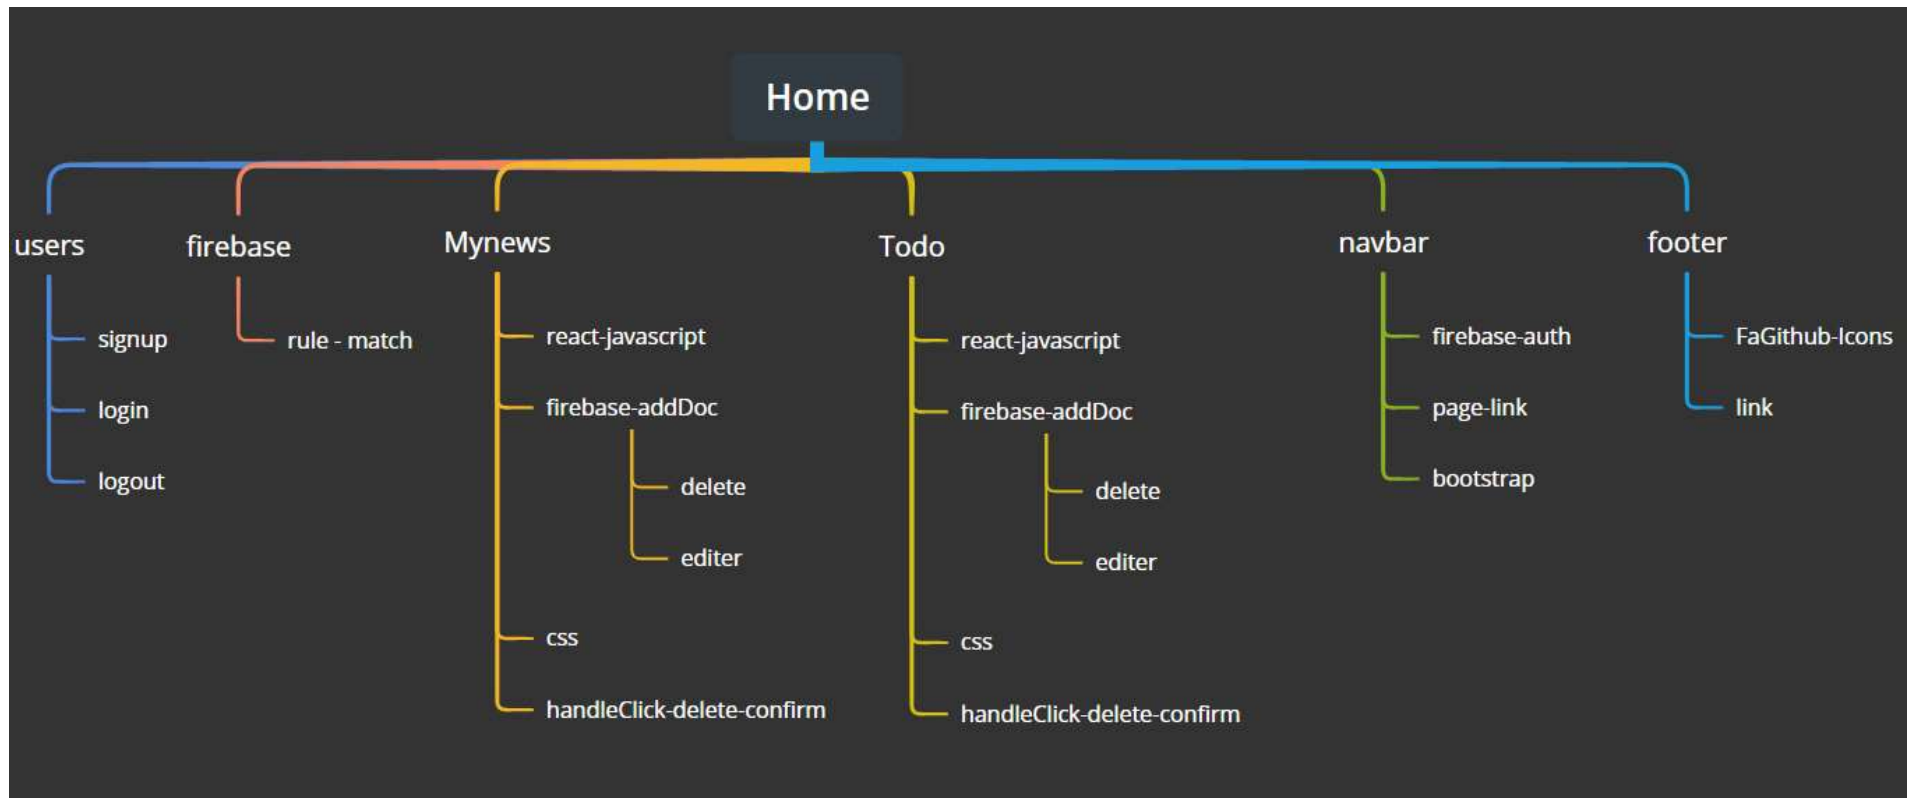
Home

users
signup
login
logout

firebase
rule - match

Mynews
react-javascript
firebase-addDoc
delete
editer
css
handleClick-delete-confirm

Todo
react-javascript
firebase-addDoc
delete
editer
css
handleClick-delete-confirm

navbar
firebase-auth
page-link
bootstrap

footer
FaGithub-Icons
link